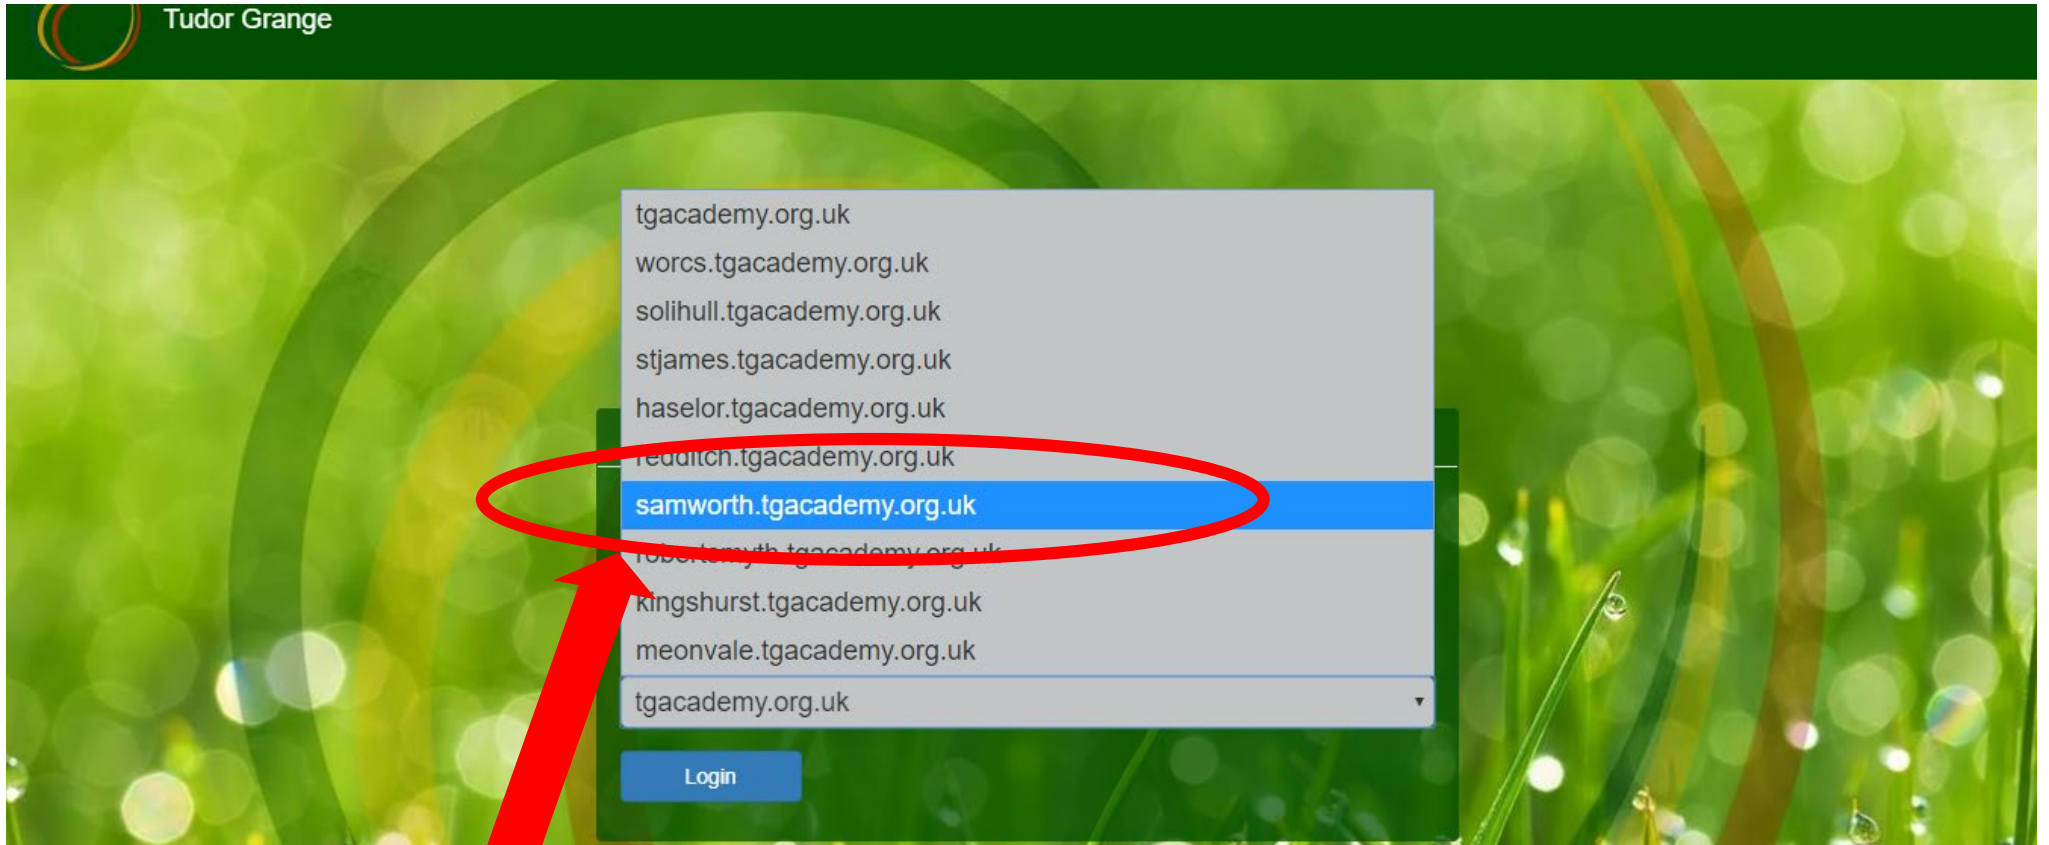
Tudor Grange

tgacademy.org.uk
worcs.tgacademy.org.uk
solihull.tgacademy.org.uk
stjames.tgacademy.org.uk
haselor.tgacademy.org.uk
redditch.tgacademy.org.uk
samworth.tgacademy.org.uk
robertsmyth.tgacademy.org.uk
kingshurst.tgacademy.org.uk
meonvale.tgacademy.org.uk

tgacademy.org.uk

Login